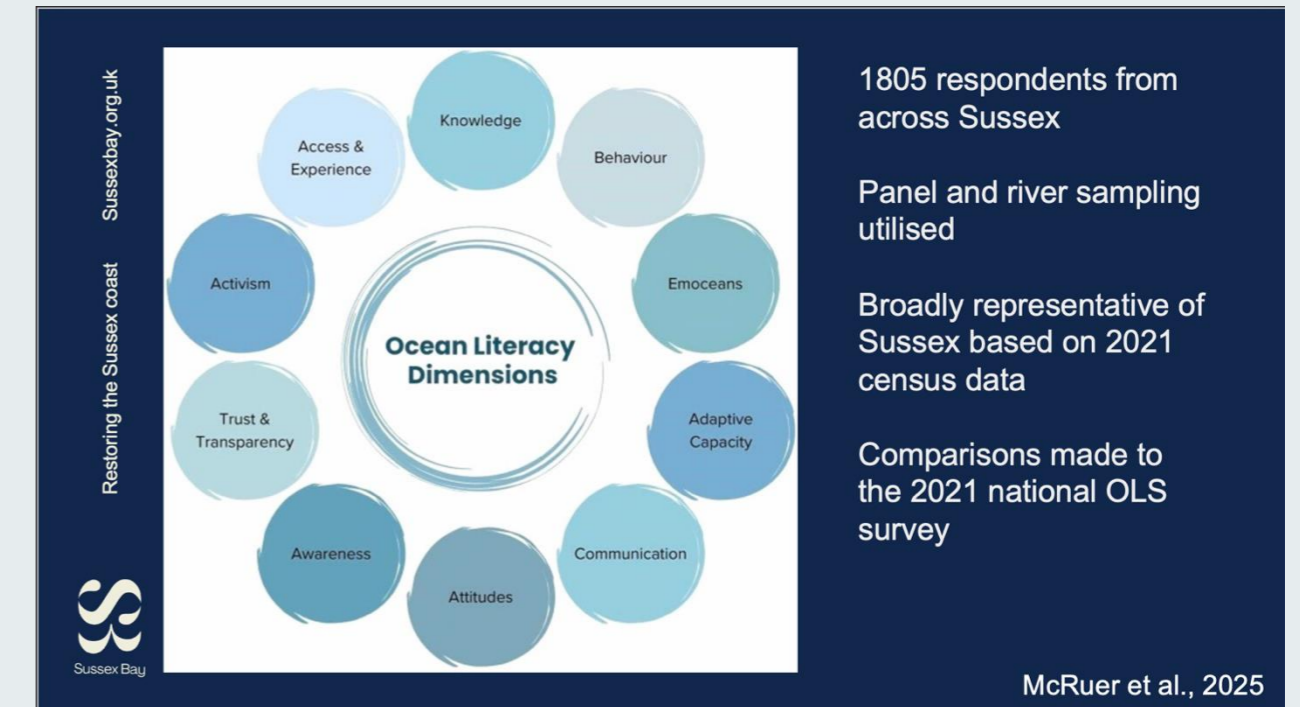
Restoring the Sussex coast Sussexbay.org.uk

Knowledge

Behaviour

Emoceans

Adaptive Capacity

Communication

Attitudes

Awareness

Trust & Transparency

Activism

Access & Experience

Ocean Literacy Dimensions

Sussex Bay

1805 respondents from across Sussex

Panel and river sampling utilised

Broadly representative of Sussex based on 2021 census data

Comparisons made to the 2021 national OLS survey

McRuer et al., 2025